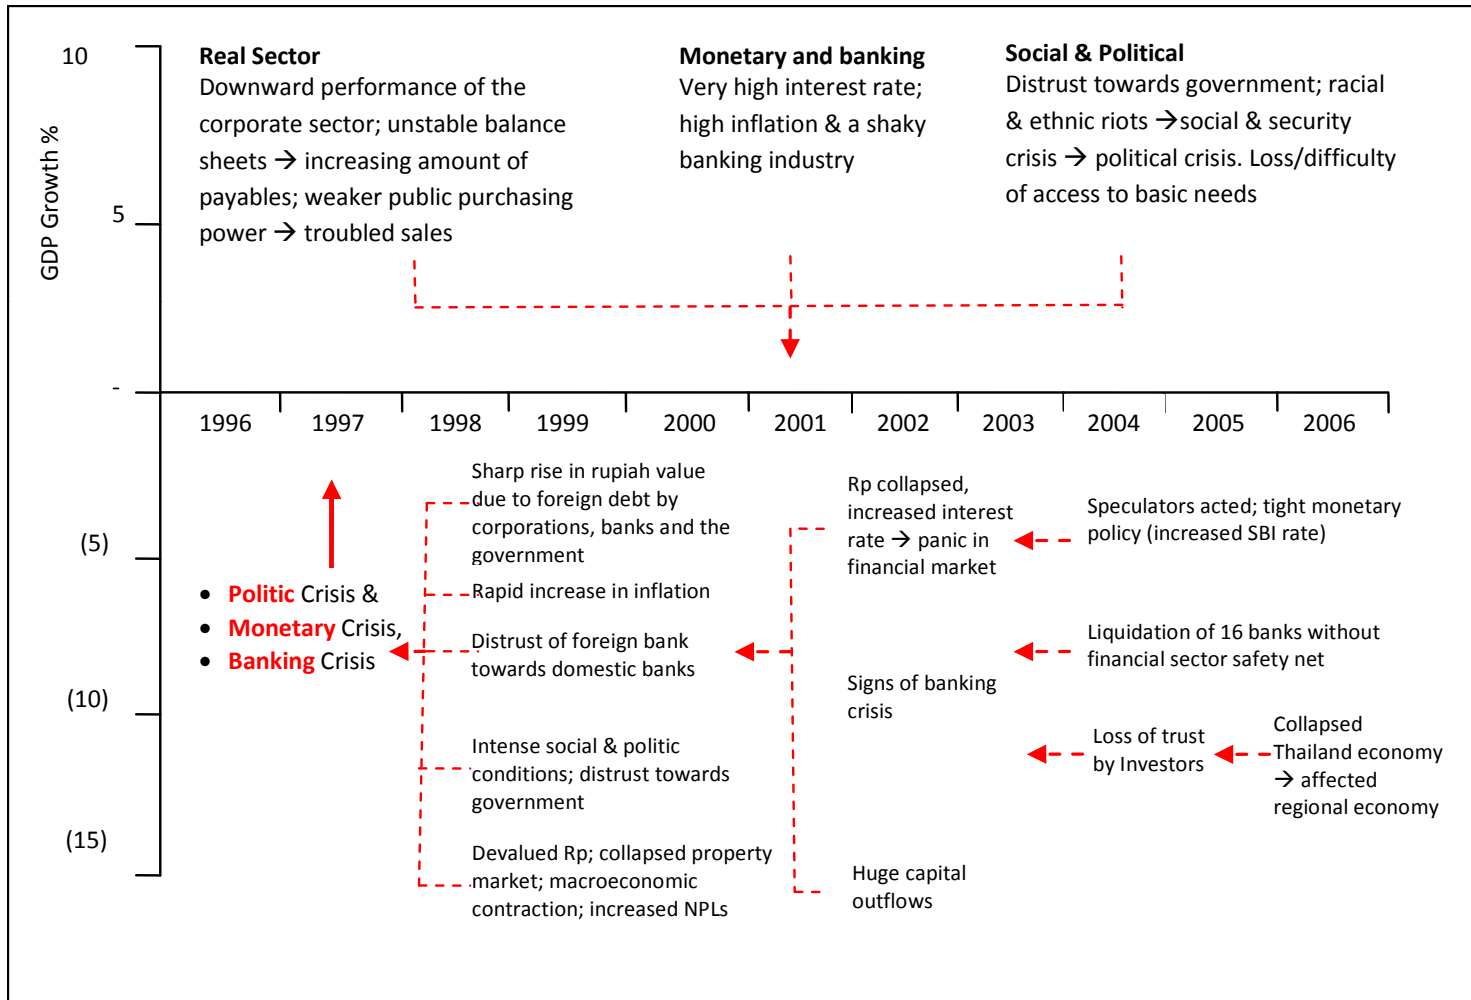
10

GDP Growth %

5

-

(5)

(10)

(15)

**Real Sector**
Downward performance of the corporate sector; unstable balance sheets → increasing amount of payables; weaker public purchasing power → troubled sales

**Monetary and banking**
Very high interest rate; high inflation & a shaky banking industry

**Social & Political**
Distrust towards government; racial & ethnic riots →social & security crisis → political crisis. Loss/difficulty of access to basic needs

1996 1997 1998 1999 2000 2001 2002 2003 2004 2005 2006

• Politic Crisis &
• Monetary Crisis,
• Banking Crisis

Sharp rise in rupiah value due to foreign debt by corporations, banks and the government

Rapid increase in inflation

Distrust of foreign bank towards domestic banks

Intense social & politic conditions; distrust towards government

Devalued Rp; collapsed property market; macroeconomic contraction; increased NPLs

Rp collapsed, increased interest rate → panic in financial market

Signs of banking crisis

Huge capital outflows

Speculators acted; tight monetary policy (increased SBI rate)

Liquidation of 16 banks without financial sector safety net

Loss of trust by Investors

Collapsed Thailand economy → affected regional economy